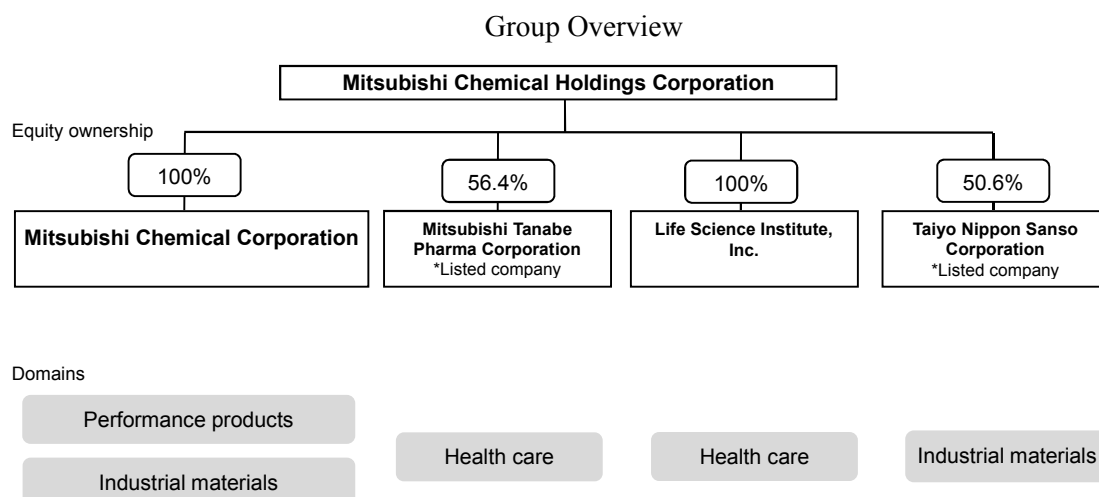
Group Overview

Mitsubishi Chemical Holdings Corporation

Equity ownership

100%

Mitsubishi Chemical Corporation

56.4%

Mitsubishi Tanabe Pharma Corporation
*Listed company

100%

Life Science Institute, Inc.

50.6%

Taiyo Nippon Sanso Corporation
*Listed company

Domains

Performance products

Industrial materials

Health care

Health care

Industrial materials